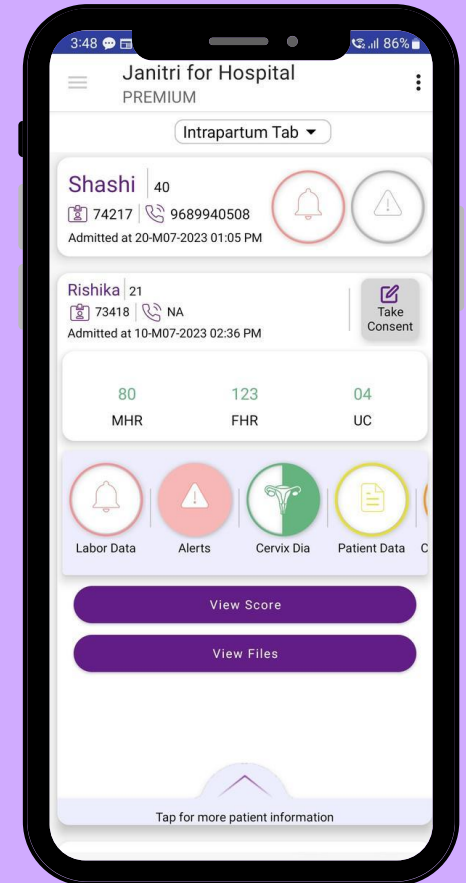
3:48 86%

Janitri for Hospital
PREMIUM

Intrapartum Tab

Shashi 40
74217 9689940508
Admitted at 20-M07-2023 01:05 PM

Rishika 21
73418 NA
Admitted at 10-M07-2023 02:36 PM

Take Consent

80 MHR
123 FHR
04 UC

Labor Data
Alerts
Cervix Dia
Patient Data
C

View Score
View Files

Tap for more patient information